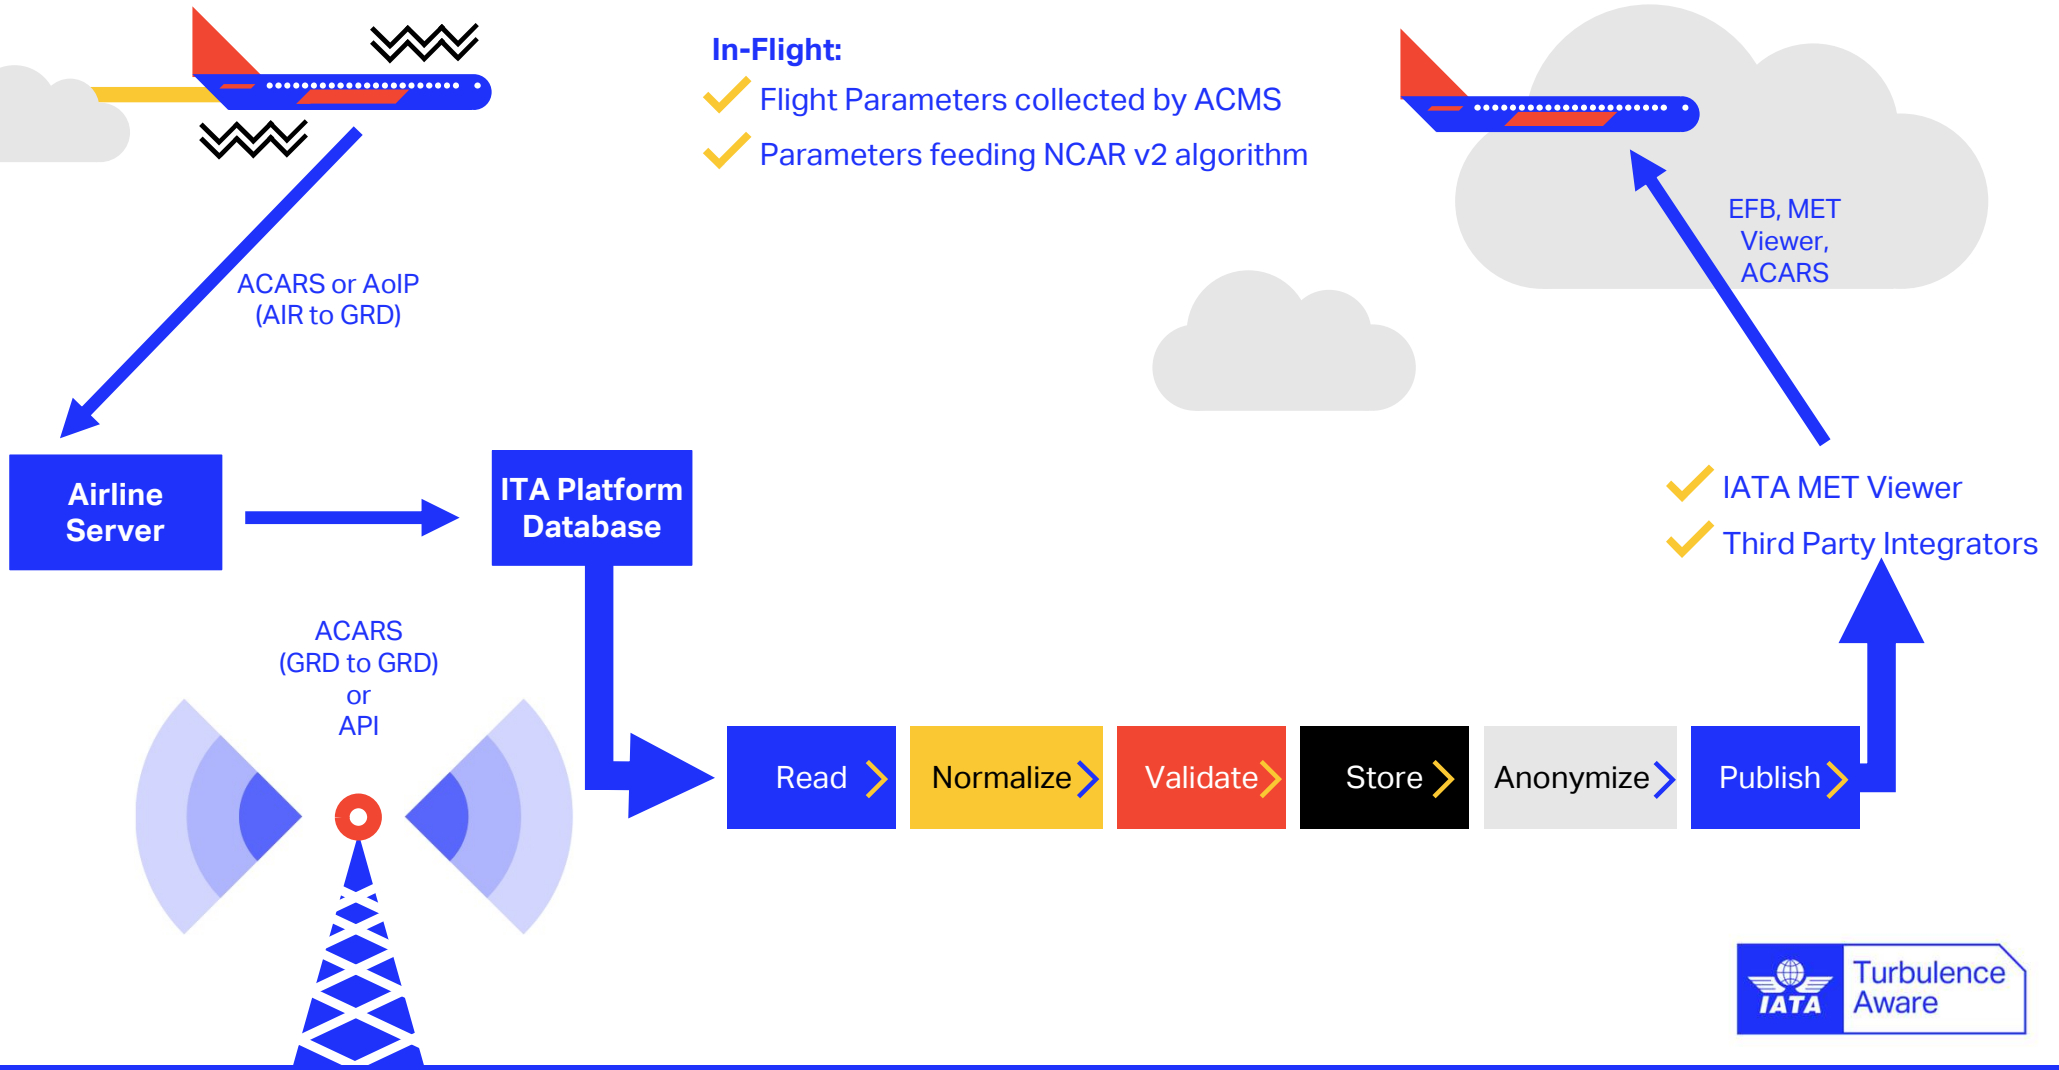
In-Flight:
Flight Parameters collected by ACMS
Parameters feeding NCAR v2 algorithm

ACARS or AoIP
(AIR to GRD)

EFB, MET
Viewer,
ACARS

Airline Server

ITA Platform Database

IATA MET Viewer
Third Party Integrators

ACARS
(GRD to GRD)
or
API

Read
Normalize
Validate
Store
Anonymize
Publish

IATA
Turbulence
Aware